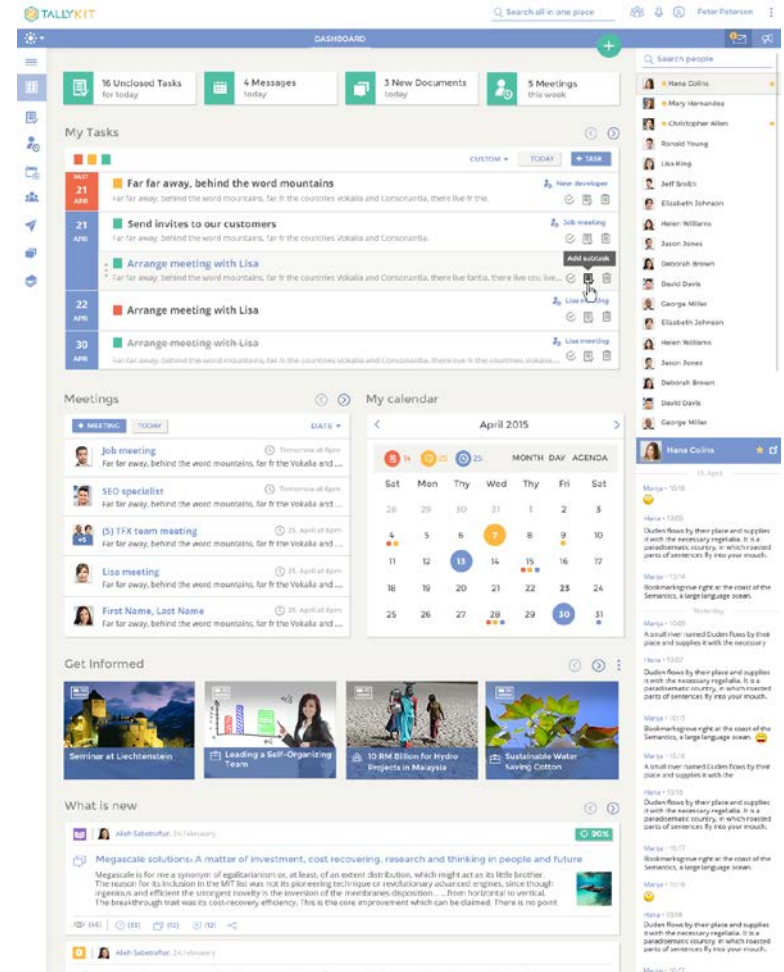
TALLYKIT

Search all in one place

Peter Peterson

DASHBOARD

Search people

16 Unclosed Tasks
for today

4 Messages
today

3 New Documents
today

5 Meetings
this week

My Tasks

CUSTOM

TODAY

+ TASK

PAST
21
APR

Far far away, behind the word mountains

Far far away, behind the word mountains, far fr the countries Vokalia and Consonantia, there live fr the.

New developer

21
APR

Send invites to our customers

Far far away, behind the word mountains, far fr the countries Vokalia and Consonantia, there live fr the.

Job meeting

Arrange meeting with Lisa

Far far away, behind the word mountains, far fr the countries Vokalia and Consonantia, there live fartia, there live cou live...

Add subtask

22
APR

Arrange meeting with Lisa

Lisa meeting

30
APR

Arrange meeting with Lisa

Far far away, behind the word mountains, far fr the countries Vokalia and Consonantia, there live fr the countries Vokalia and...

Lisa meeting

Meetings

+ MEETING

TODAY

DATE

Job meeting

Tomorrow at 6pm

Far far away, behind the word mountains, far fr the Vokalia and ...

SEO specialist

Tomorrow at 6pm

Far far away, behind the word mountains, far fr the Vokalia and ...

(5) TFX team meeting

25. April at 6pm

Far far away, behind the word mountains, far fr the Vokalia and ...

Lisa meeting

25. April at 6pm

Far far away, behind the word mountains, far fr the Vokalia and ...

First Name, Last Name

25. April at 6pm

Far far away, behind the word mountains, far fr the Vokalia and ...

My calendar

April 2015

14 25 25

MONTH DAY AGENDA

| Sat | Mon | Thy | Wed | Thy | Fri | Sat |
|---|---|---|---|---|---|---|
| 28 | 29 | 30 | 31 | 1 | 2 | 3 |
| 4 | 5 | 6 | 7 | 8 | 9 | 10 |
| 11 | 12 | 13 | 14 | 15 | 16 | 17 |
| 18 | 19 | 20 | 21 | 22 | 23 | 24 |
| 25 | 26 | 27 | 28 | 29 | 30 | 31 |

Get Informed

Seminar at Liechtenstein

Leading a Self-Organizing Team

10 RM Billion for Hydro Projects in Malaysia

Sustainable Water Saving Cotton

What is new

Aleh Sabetraftar, 24.february

90%

Megascale solutions: A matter of investment, cost recovering, research and thinking in people and future

Megascale is for me a synonym of egalitarianism or, at least, of an extent distribution, which might act as its little brother. The reason for its inclusion in the MIT list was not its pioneering technique or revolutionary advanced engines, since though ingenious and efficient the strongest novelty is the inversion of the membranes disposition ... from horizontal to vertical. The breakthrough trait was its cost-recovery efficiency. This is the core improvement which can be claimed. There is no point

(44) (33) (12) (12)

Aleh Sabetraftar, 24.february

Hana Colins
Mary Hernandes
Christopher Allen
Ronald Young
Lisa King
Jeff Smith
Elizabeth Johnson
Helen Williams
Jason Jones
Deborah Brown
David Davis
George Miller
Elizabeth Johnson
Helen Williams
Jason Jones
Deborah Brown
David Davis
George Miller

Hana Colins

15. April

Marija • 10:18

Hana • 13:05
Duden flows by their place and supplies it with the necessary regelialia. It is a paradisematic country, in which roasted parts of sentences fly into your mouth.

Marija • 13:14
Bookmarksgrove right at the coast of the Semantics, a large language ocean.

Yesterday

Marija • 10:45
A small river named Duden flows by their place and supplies it with the

Hana • 13:07
Duden flows by their place and supplies it with the necessary regelialia. It is a paradisematic country, in which roasted parts of sentences fly into your mouth.

Marija • 10:15
Bookmarksgrove right at the coast of the Semantics, a large language ocean.

Marija • 10:16
A small river named Duden flows by their place and supplies it with the

Hana • 13:15
Duden flows by their place and supplies it with the necessary regelialia. It is a paradisematic country, in which roasted parts of sentences fly into your mouth.

Marija • 10:17
Bookmarksgrove right at the coast of the Semantics, a large language ocean.

Marija • 10:18

Hana • 10:18
Duden flows by their place and supplies it with the necessary regelialia. It is a paradisematic country, in which roasted parts of sentences fly into your mouth.

Marija • 10:17